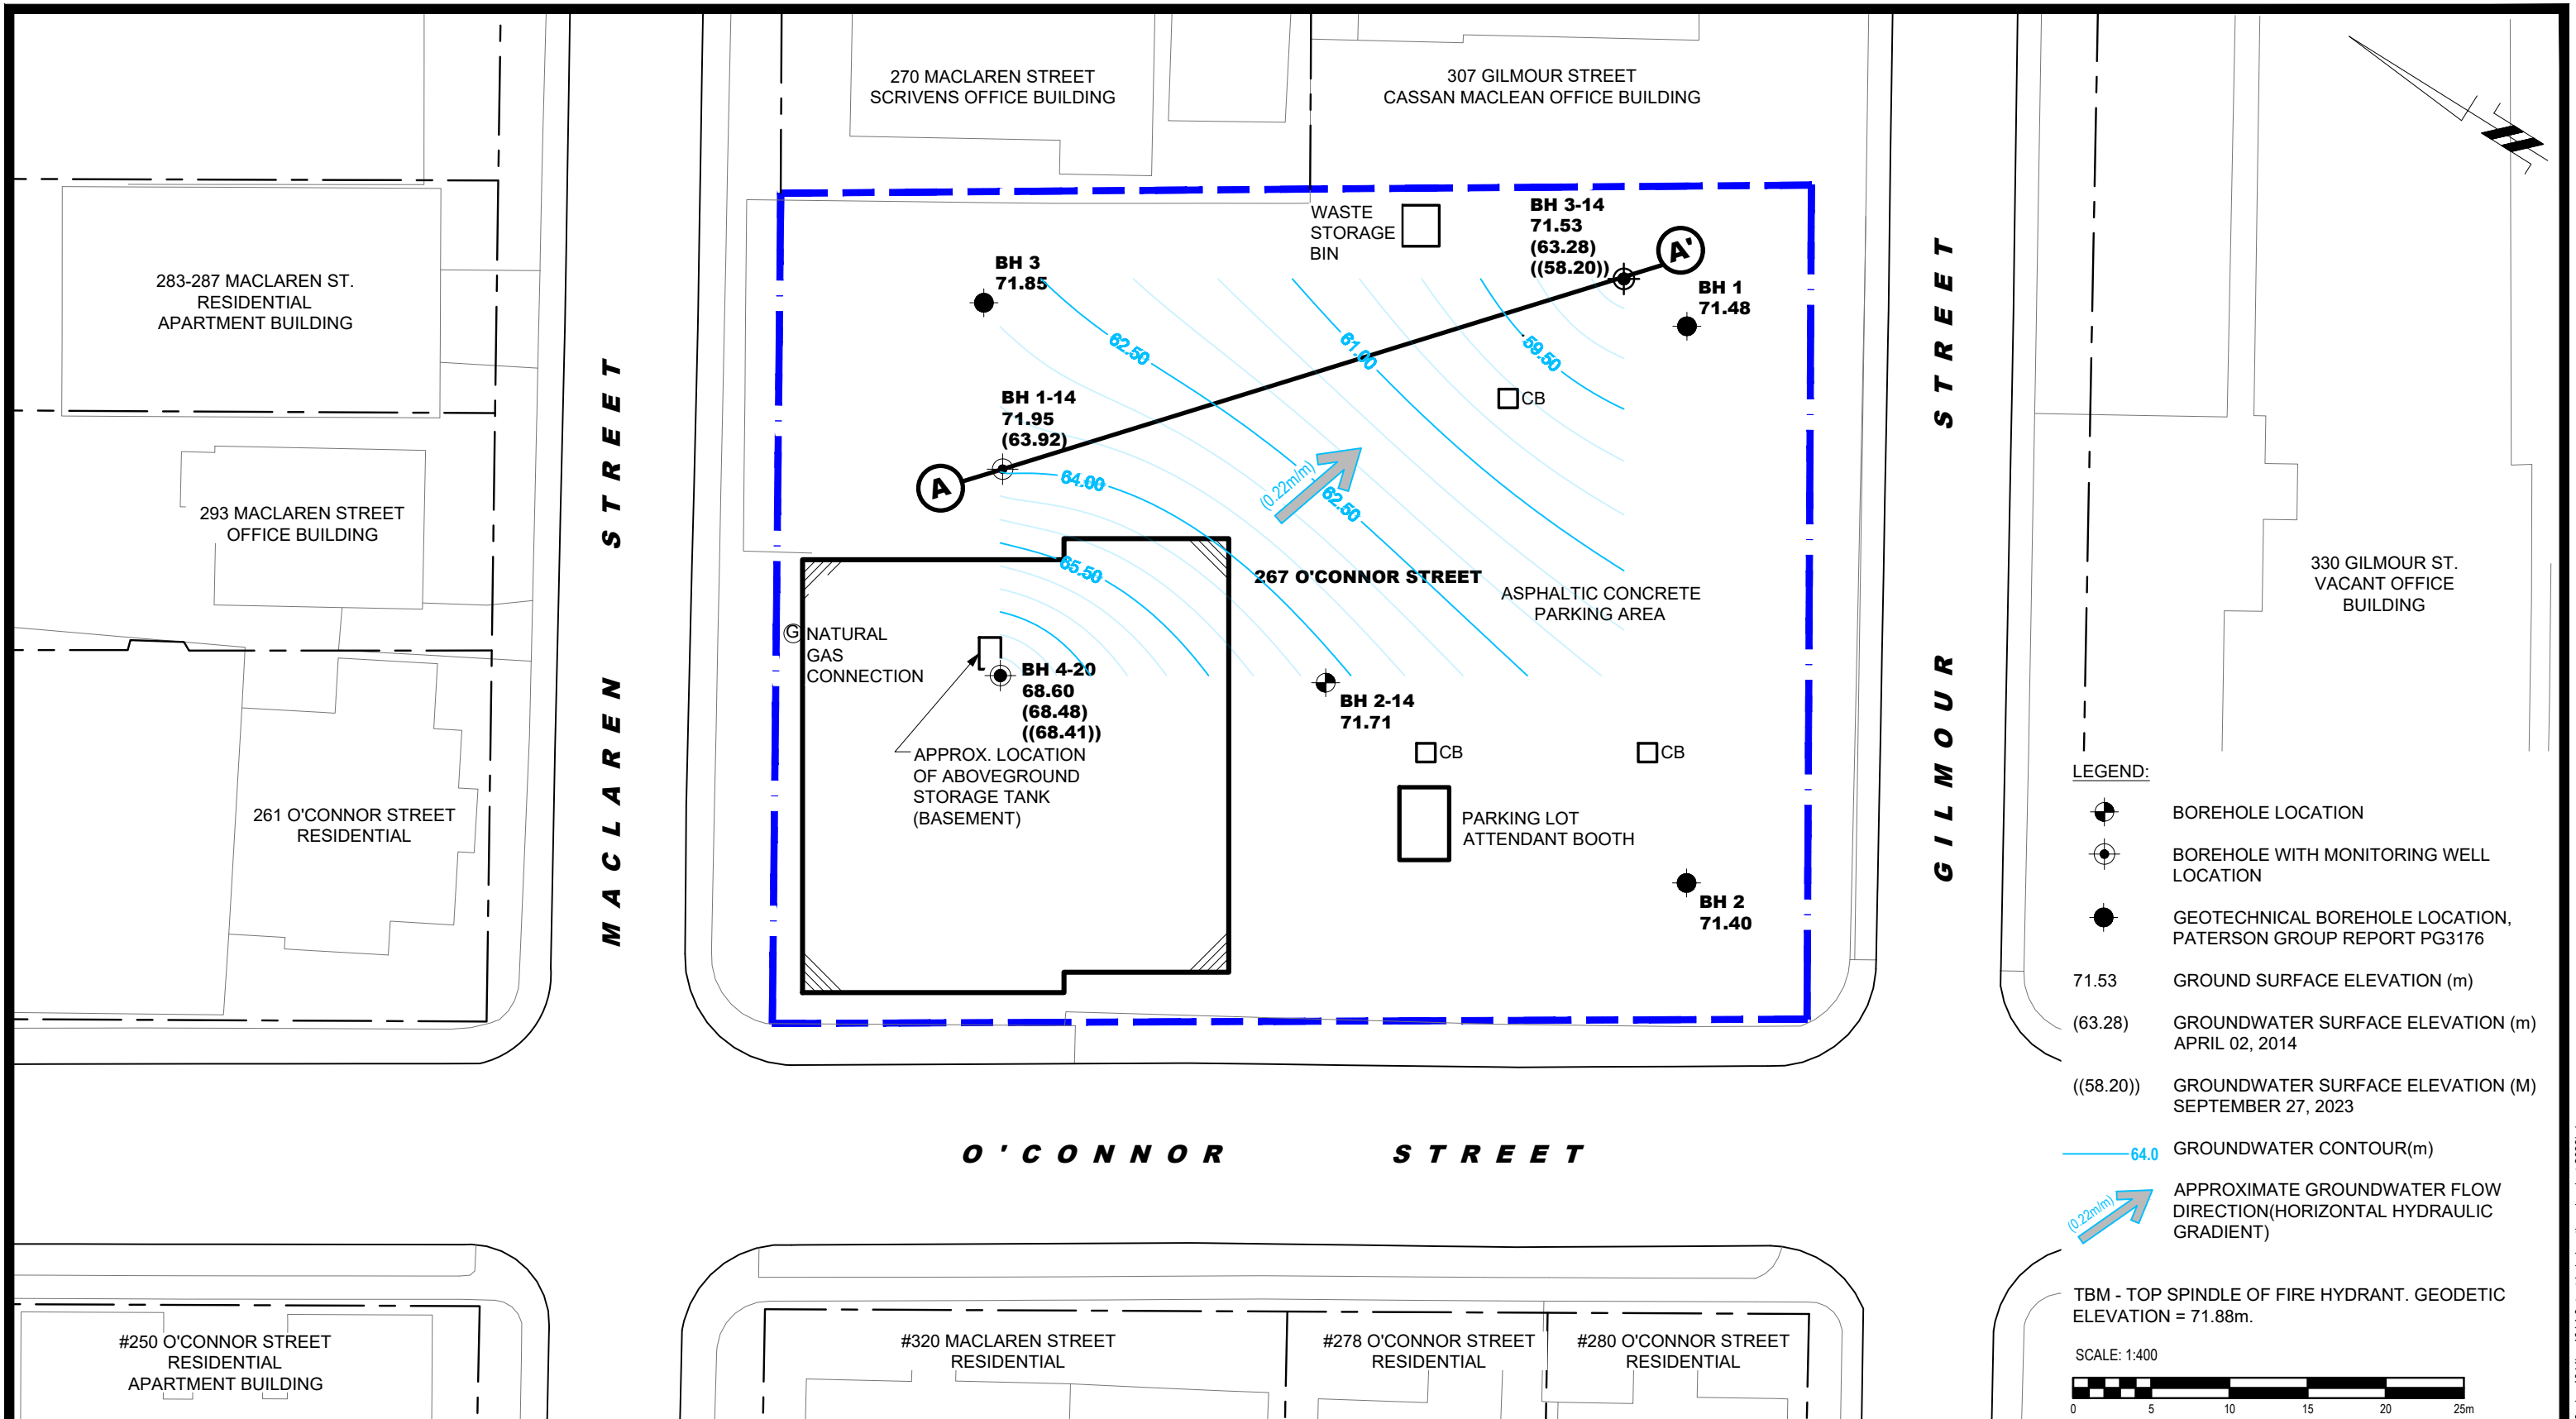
270 MACLAREN STREET
SCRIVENS OFFICE BUILDING

307 GILMOUR STREET
CASSAN MACLEAN OFFICE BUILDING

283-287 MACLAREN ST.
RESIDENTIAL
APARTMENT BUILDING

293 MACLAREN STREET
OFFICE BUILDING

261 O'CONNOR STREET
RESIDENTIAL

MACLAREN STREET

WASTE STORAGE BIN

BH 3-14
71.53
(63.28)
((58.20))

A'

BH 3
71.85

BH 1
71.48

62.50

61.00

59.50

CB

BH 1-14
71.95
(63.92)

A

64.00

(0.22m/m)

62.50

65.50

267 O'CONNOR STREET

ASPHALTIC CONCRETE
PARKING AREA

G NATURAL GAS CONNECTION

BH 4-20
68.60
(68.48)
((68.41))

BH 2-14
71.71

APPROX. LOCATION OF ABOVEGROUND STORAGE TANK (BASEMENT)

CB

CB

PARKING LOT
ATTENDANT BOOTH

BH 2
71.40

GILMOUR STREET

330 GILMOUR ST.
VACANT OFFICE
BUILDING

LEGEND:

BOREHOLE LOCATION

BOREHOLE WITH MONITORING WELL LOCATION

GEOTECHNICAL BOREHOLE LOCATION, PATERSON GROUP REPORT PG3176

71.53 GROUND SURFACE ELEVATION (m)

(63.28) GROUNDWATER SURFACE ELEVATION (m) APRIL 02, 2014

((58.20)) GROUNDWATER SURFACE ELEVATION (M) SEPTEMBER 27, 2023

64.0 GROUNDWATER CONTOUR(m)

(0.22m/m) APPROXIMATE GROUNDWATER FLOW DIRECTION(HORIZONTAL HYDRAULIC GRADIENT)

O'CONNOR STREET

TBM - TOP SPINDLE OF FIRE HYDRANT. GEODETIC ELEVATION = 71.88m.

SCALE: 1:400

0 5 10 15 20 25m

#250 O'CONNOR STREET
RESIDENTIAL
APARTMENT BUILDING

#320 MACLAREN STREET
RESIDENTIAL

#278 O'CONNOR STREET
RESIDENTIAL

#280 O'CONNOR STREET
RESIDENTIAL